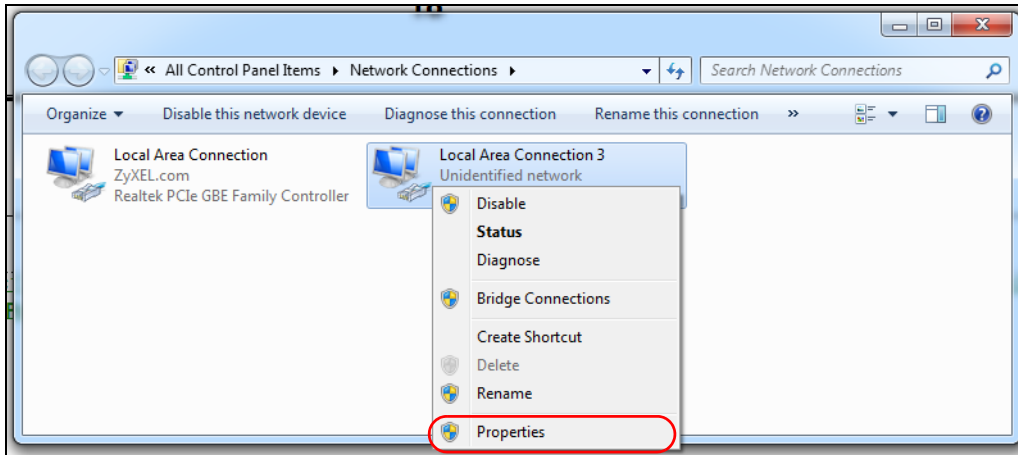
« All Control Panel Items ▸ Network Connections ▸

Search Network Connections

Organize ▾ Disable this network device Diagnose this connection Rename this connection »

Local Area Connection
ZyXEL.com
Realtek PCIe GBE Family Controller

Local Area Connection 3
Unidentified network

Disable
Status
Diagnose
Bridge Connections
Create Shortcut
Delete
Rename
Properties